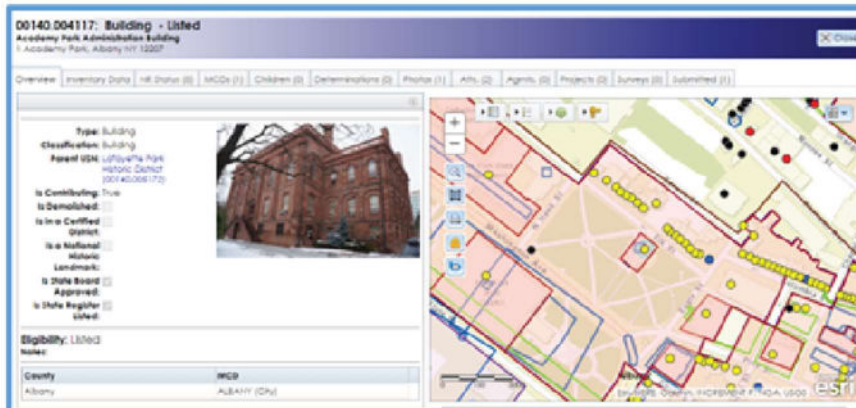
00140.004117: Building - Listed
Academy Park Administration Building
1 Academy Park, Albany NY 12207

Close

Overview | Inventory Data | NR Status (0) | MCDs (1) | Children (0) | Determinations (0) | Photos (1) | Atts. (2) | Agents (0) | Projects (0) | Surveys (0) | Submitted (1)

Type: Building
Classification: Building
Parent USN: Lafayette Park Historic District (00140.008172)
Is Contributing: True
Is Demolished:
Is in a Certified District:
Is a National Historic Landmark:
Is State Board Approved:
Is State Register Listed:

Eligibility: Listed
Notes:

| County | MCD |
|---|---|
| Albany | ALBANY (City) |

esri